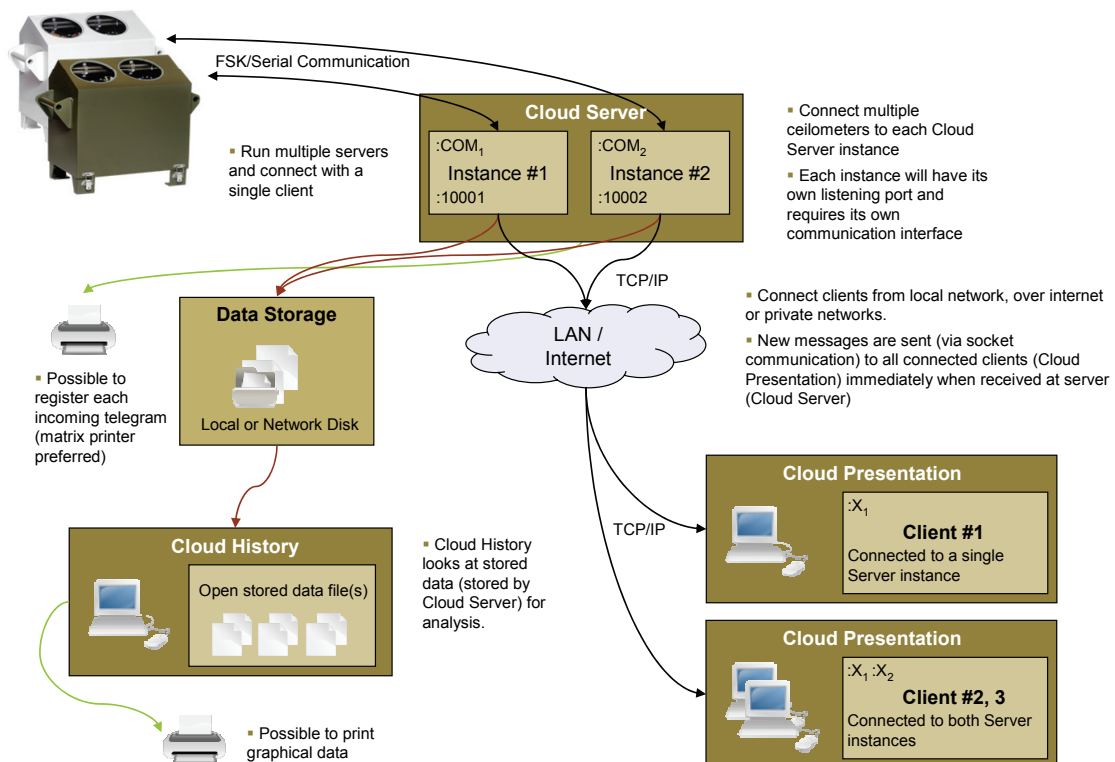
FSK/Serial Communication

Cloud Server

:COM$_1$
Instance #1
:10001

:COM$_2$
Instance #2
:10002

▪ Run multiple servers and connect with a single client

▪ Connect multiple ceilometers to each Cloud Server instance

▪ Each instance will have its own listening port and requires its own communication interface

TCP/IP

Data Storage

Local or Network Disk

LAN / Internet

▪ Connect clients from local network, over internet or private networks.

▪ New messages are sent (via socket communication) to all connected clients (Cloud Presentation) immediately when received at server (Cloud Server)

▪ Possible to register each incoming telegram (matrix printer preferred)

Cloud Presentation

:X$_1$
Client #1
Connected to a single Server instance

TCP/IP

Cloud History

Open stored data file(s)

▪ Cloud History looks at stored data (stored by Cloud Server) for analysis.

Cloud Presentation

:X$_1$ :X$_2$
Client #2, 3
Connected to both Server instances

▪ Possible to print graphical data